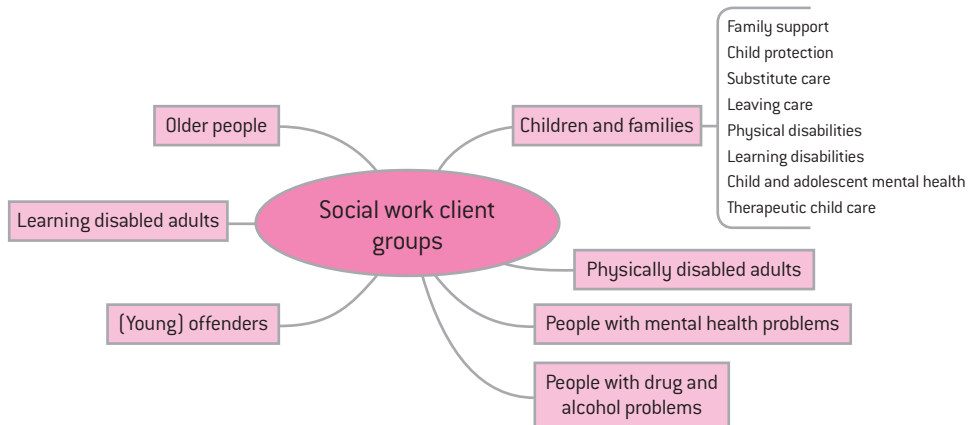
Social work client groups

Older people

Children and families

Family support
Child protection
Substitute care
Leaving care
Physical disabilities
Learning disabilities
Child and adolescent mental health
Therapeutic child care

Learning disabled adults

Physically disabled adults

(Young) offenders

People with mental health problems

People with drug and alcohol problems